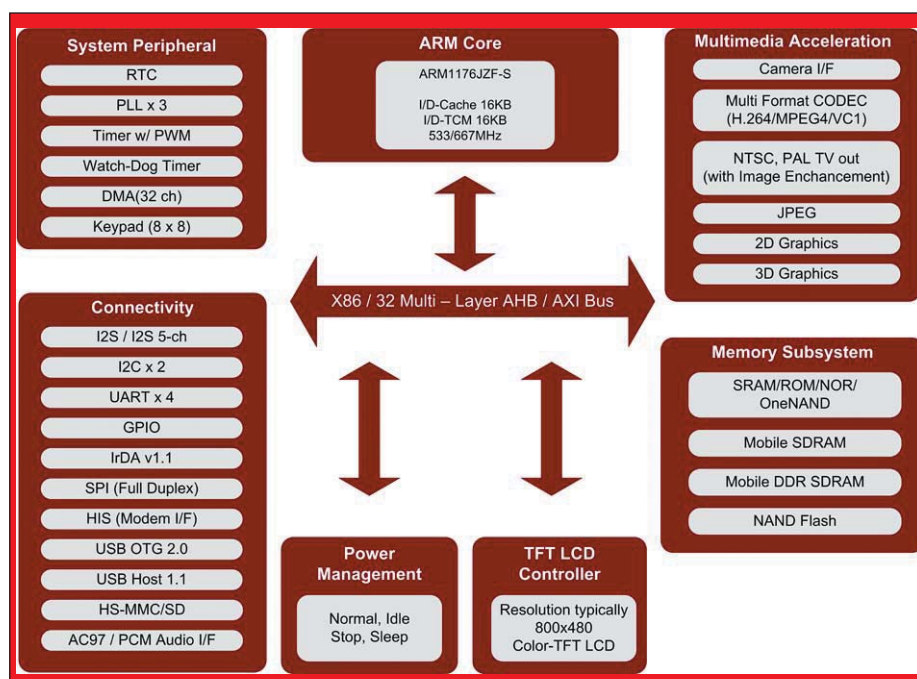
System Peripheral
RTC
PLL x 3
Timer w/ PWM
Watch-Dog Timer
DMA(32 ch)
Keypad (8 x 8)

ARM Core
ARM1176JZF-S
I/D-Cache 16KB
I/D-TCM 16KB
533/667MHz

Multimedia Acceleration
Camera I/F
Multi Format CODEC (H.264/MPEG4/VC1)
NTSC, PAL TV out (with Image Enchancement)
JPEG
2D Graphics
3D Graphics

X86 / 32 Multi – Layer AHB / AXI Bus

Connectivity
I2S / I2S 5-ch
I2C x 2
UART x 4
GPIO
IrDA v1.1
SPI (Full Duplex)
HIS (Modem I/F)
USB OTG 2.0
USB Host 1.1
HS-MMC/SD
AC97 / PCM Audio I/F

Memory Subsystem
SRAM/ROM/NOR/ OneNAND
Mobile SDRAM
Mobile DDR SDRAM
NAND Flash

Power Management
Normal, Idle Stop, Sleep

TFT LCD Controller
Resolution typically 800x480 Color-TFT LCD